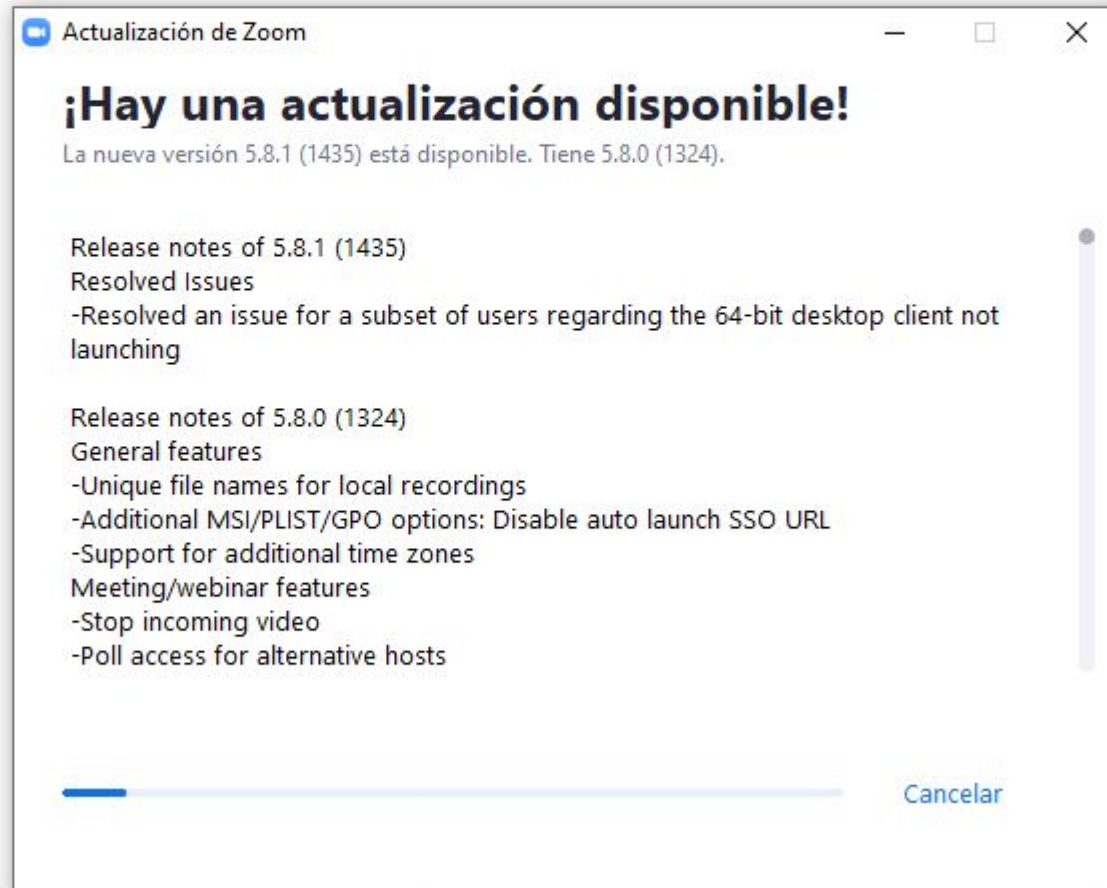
Actualización de Zoom

¡Hay una actualización disponible!

La nueva versión 5.8.1 (1435) está disponible. Tiene 5.8.0 (1324).

Release notes of 5.8.1 (1435)
Resolved Issues
-Resolved an issue for a subset of users regarding the 64-bit desktop client not launching

Release notes of 5.8.0 (1324)
General features
-Unique file names for local recordings
-Additional MSI/PLIST/GPO options: Disable auto launch SSO URL
-Support for additional time zones
Meeting/webinar features
-Stop incoming video
-Poll access for alternative hosts

Cancelar